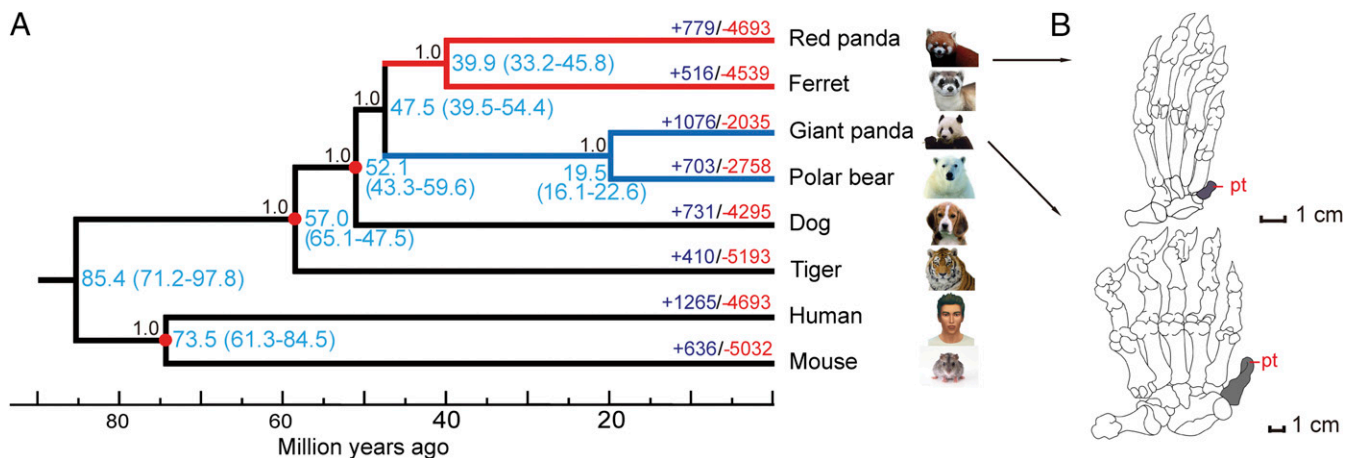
A

B

+779/-4693 Red panda
1.0 39.9 (33.2-45.8)
+516/-4539 Ferret
1.0 47.5 (39.5-54.4)
+1076/-2035 Giant panda
1.0 52.1 (43.3-59.6)
1.0 19.5 (16.1-22.6)
+703/-2758 Polar bear
1.0 57.0 (65.1-47.5)
+731/-4295 Dog
+410/-5193 Tiger
85.4 (71.2-97.8)
+1265/-4693 Human
1.0 73.5 (61.3-84.5)
+636/-5032 Mouse

80 60 40 20
Million years ago

pt
1 cm
pt
1 cm